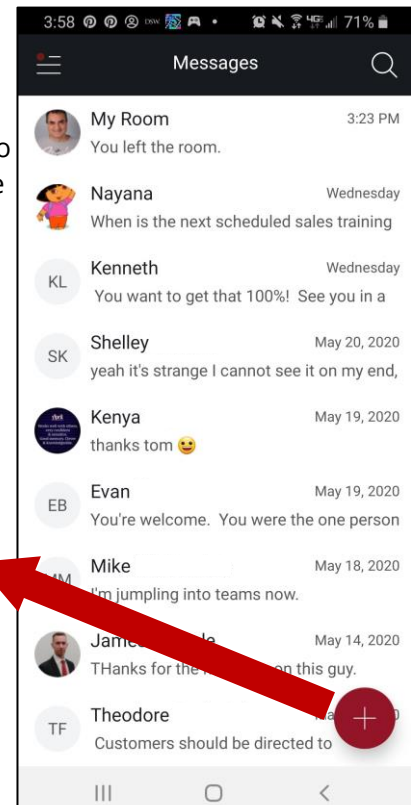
3:58 71%

Messages

My Room
3:23 PM
You left the room.

Nayana
Wednesday
When is the next scheduled sales training

KL
Kenneth
Wednesday
You want to get that 100%! See you in a

SK
Shelley
May 20, 2020
yeah it's strange I cannot see it on my end,

Kenya
May 19, 2020
thanks tom 😉

EB
Evan
May 19, 2020
You're welcome. You were the one person

Mike
May 18, 2020
I'm jumpling into teams now.

Jame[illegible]
May 14, 2020
THanks for the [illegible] on this guy.

TF
Theodore
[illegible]
Customers should be directed to